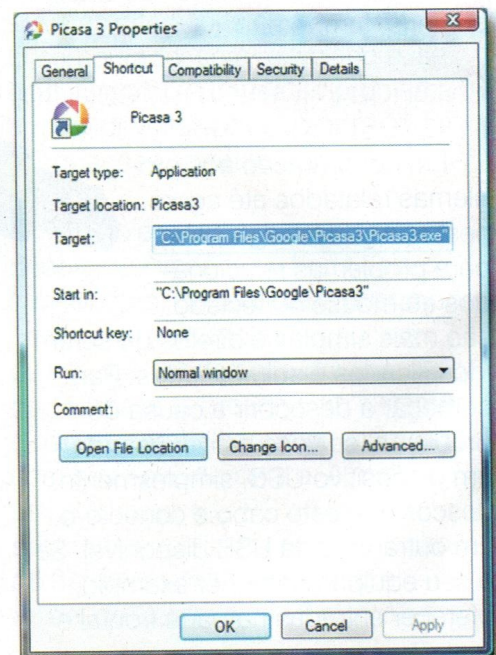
Picasa 3 Properties

General | Shortcut | Compatibility | Security | Details

Picasa 3

Target type: Application

Target location: Picasa3

Target: "C:\Program Files\Google\Picasa3\Picasa3.exe"

Start in: "C:\Program Files\Google\Picasa3"

Shortcut key: None

Run: Normal window

Comment:

Open File Location | Change Icon... | Advanced...

OK | Cancel | Apply